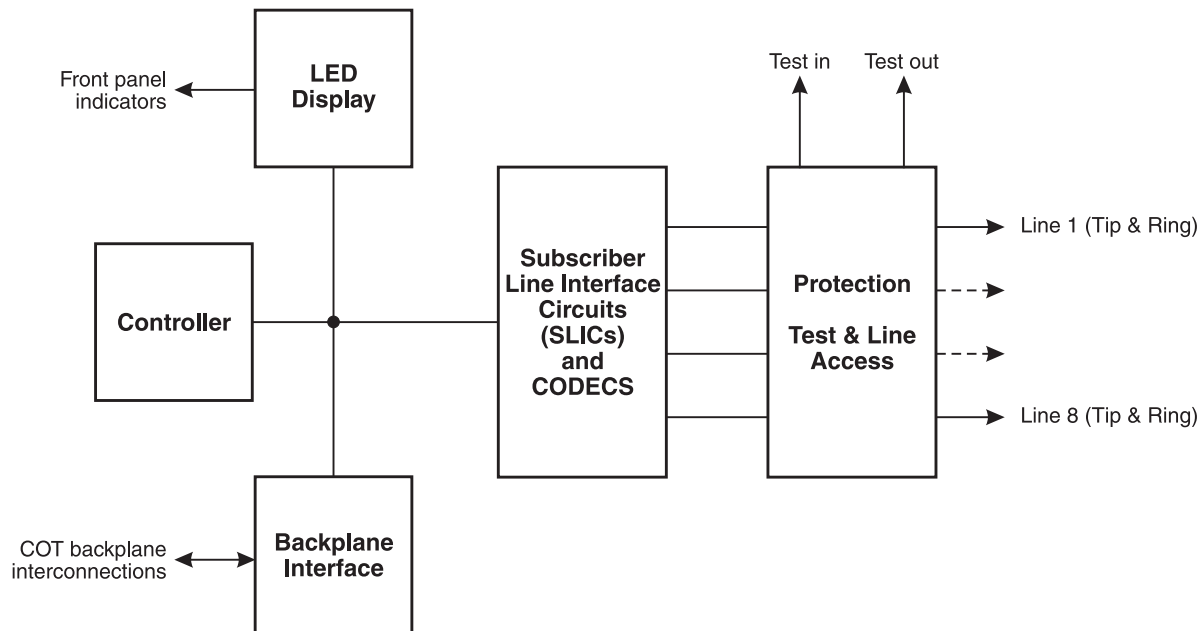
Front panel indicators

LED Display

Test in

Test out

Controller

Subscriber Line Interface Circuits (SLICs) and CODECS

Protection

Test & Line Access

Line 1 (Tip & Ring)

Line 8 (Tip & Ring)

COT backplane interconnections

Backplane Interface